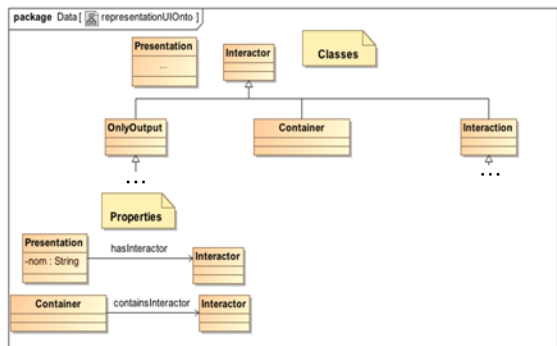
package Data[ representationUIOnto ]

Presentation
...

Interactor

Classes

OnlyOutput

Container

Interaction

...

...

Properties

Presentation
-nom : String

hasInteractor

Interactor

Container

containsInteractor

Interactor